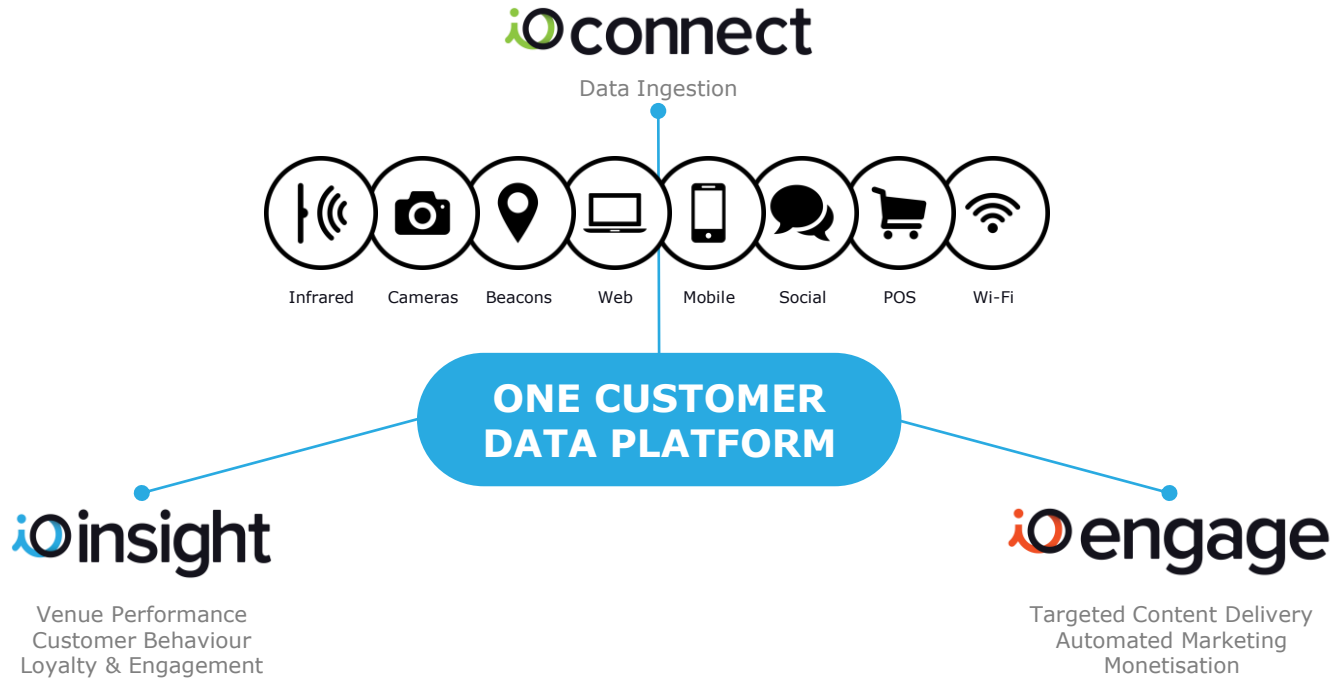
iOconnect

Data Ingestion

Infrared Cameras Beacons Web Mobile Social POS Wi-Fi

ONE CUSTOMER DATA PLATFORM

iOinsight

Venue Performance
Customer Behaviour
Loyalty & Engagement

iOengage

Targeted Content Delivery
Automated Marketing
Monetisation